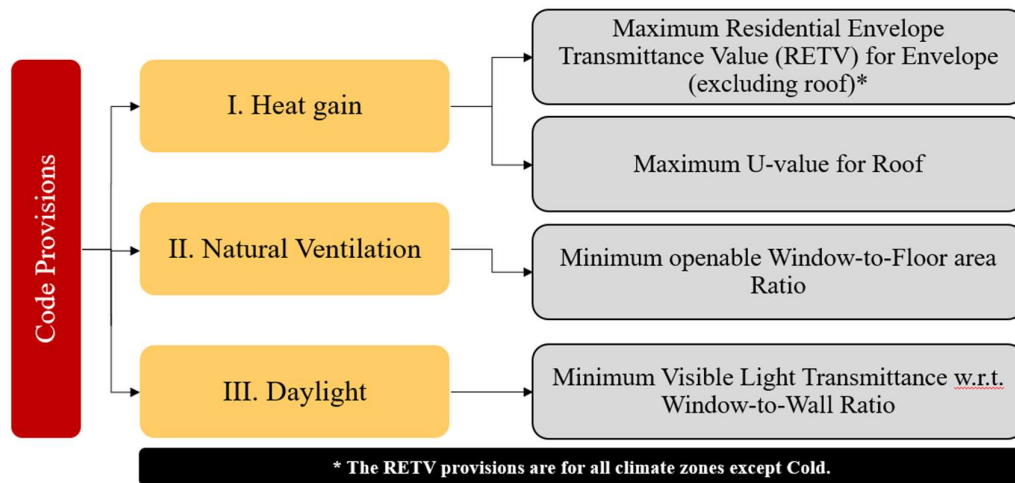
Code Provisions

I. Heat gain

Maximum Residential Envelope Transmittance Value (RETV) for Envelope (excluding roof)*

Maximum U-value for Roof

II. Natural Ventilation

Minimum openable Window-to-Floor area Ratio

III. Daylight

Minimum Visible Light Transmittance w.r.t. Window-to-Wall Ratio

* The RETV provisions are for all climate zones except Cold.